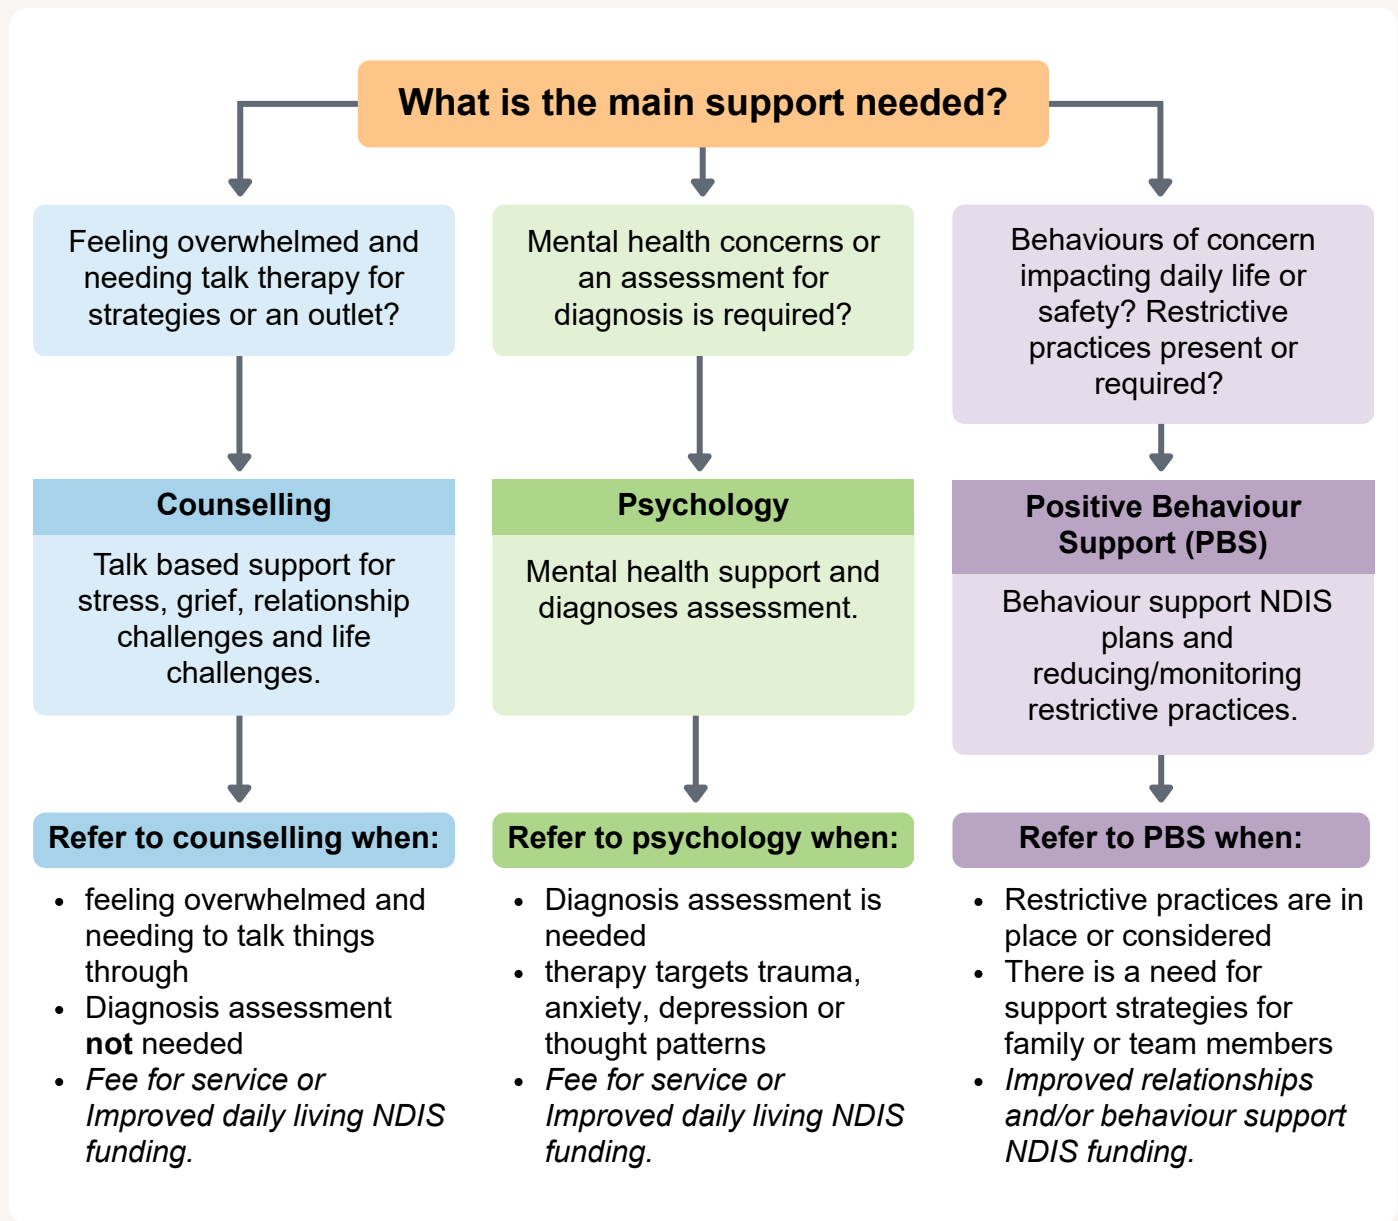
What is the main support needed?

Feeling overwhelmed and needing talk therapy for strategies or an outlet?

Mental health concerns or an assessment for diagnosis is required?

Behaviours of concern impacting daily life or safety? Restrictive practices present or required?

Counselling

Talk based support for stress, grief, relationship challenges and life challenges.

Psychology

Mental health support and diagnoses assessment.

Positive Behaviour Support (PBS)

Behaviour support NDIS plans and reducing/monitoring restrictive practices.

Refer to counselling when:

- feeling overwhelmed and needing to talk things through
- Diagnosis assessment **not** needed
- *Fee for service or Improved daily living NDIS funding.*

Refer to psychology when:

- Diagnosis assessment is needed
- therapy targets trauma, anxiety, depression or thought patterns
- *Fee for service or Improved daily living NDIS funding.*

Refer to PBS when:

- Restrictive practices are in place or considered
- There is a need for support strategies for family or team members
- *Improved relationships and/or behaviour support NDIS funding.*